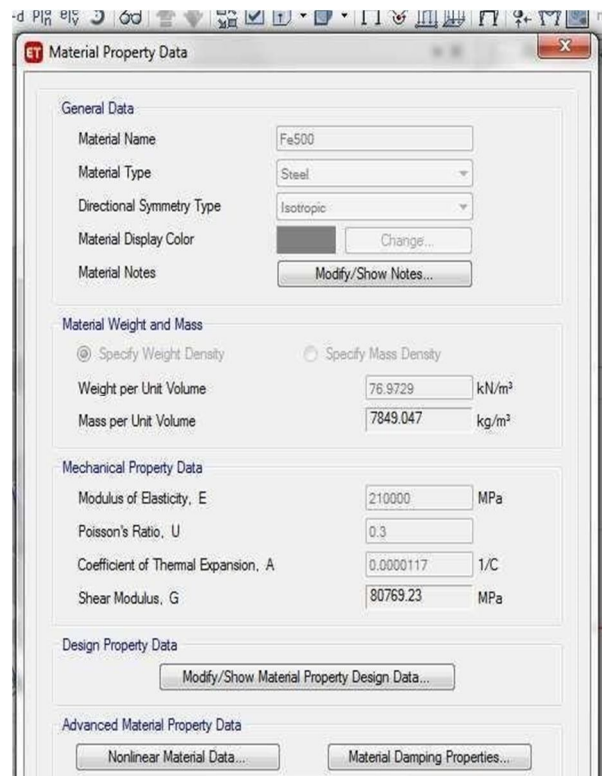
Material Property Data

General Data
Material Name Fe500
Material Type Steel
Directional Symmetry Type Isotropic
Material Display Color Change...
Material Notes Modify/Show Notes...

Material Weight and Mass
Specify Weight Density Specify Mass Density
Weight per Unit Volume 76.9729 kN/m³
Mass per Unit Volume 7849.047 kg/m³

Mechanical Property Data
Modulus of Elasticity, E 210000 MPa
Poisson's Ratio, U 0.3
Coefficient of Thermal Expansion, A 0.0000117 1/C
Shear Modulus, G 80769.23 MPa

Design Property Data
Modify/Show Material Property Design Data...

Advanced Material Property Data
Nonlinear Material Data... Material Damping Properties...